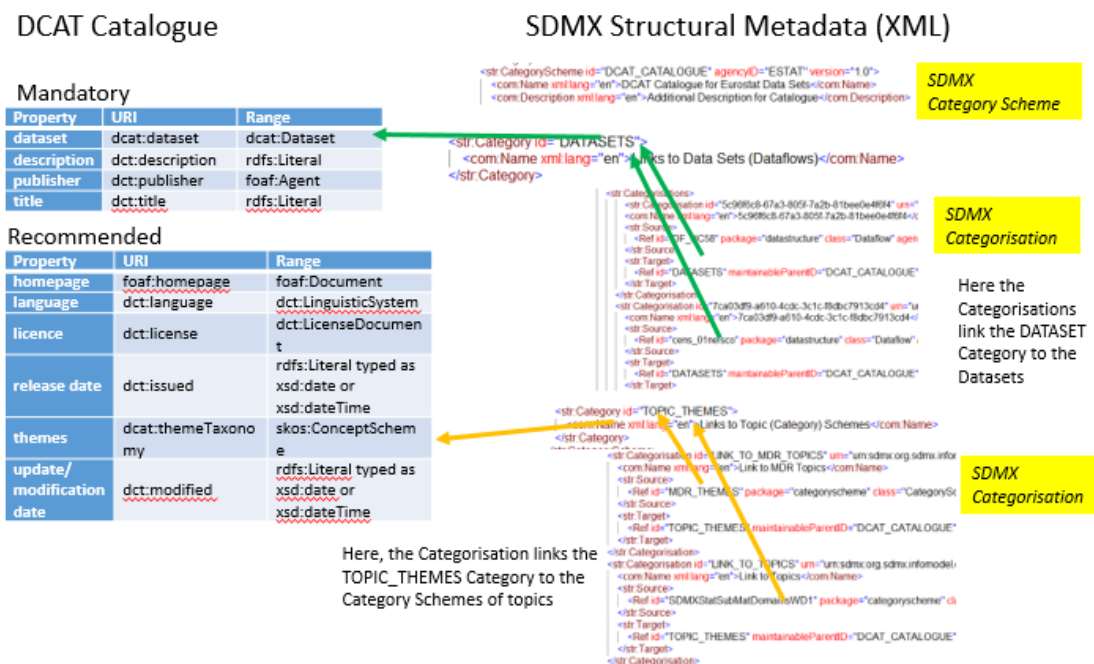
DCAT Catalogue

SDMX Structural Metadata (XML)

Mandatory

| Property | URI | Range |
|---|---|---|
| dataset | dcat:dataset | dcat:Dataset |
| description | dct:description | rdfs:Literal |
| publisher | dct:publisher | foaf:Agent |
| title | dct:title | rdfs:Literal |

Recommended

| Property | URI | Range |
|---|---|---|
| homepage | foaf:homepage | foaf:Document |
| language | dct:language | dct:LinguisticSystem |
| licence | dct:license | dct:LicenseDocument |
| release date | dct:issued | rdfs:Literal typed as xsd:date or xsd:dateTime |
| themes | dcat:themeTaxonomy | skos:ConceptScheme |
| update/ modification date | dct:modified | rdfs:Literal typed as xsd:date or xsd:dateTime |

<str:CategoryScheme id="DCAT_CATALOGUE" agencyID="ESTAT" version="1.0">
<com:Name xml:lang="en">DCAT Catalogue for Eurostat Data Sets</com:Name>
<com:Description xml:lang="en">Additional Description for Catalogue</com:Description>

SDMX Category Scheme

<str:Category id="DATASETS">
<com:Name xml:lang="en">Links to Data Sets (Dataflows)</com:Name>
</str:Category>

<str:Categorisations>
<str:Categorisation id="5c96f6c8-67a3-805f-7a2b-81bee0e4f6f4" urn="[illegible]
<com:Name xml:lang="en">5c96f6c8-67a3-805f-7a2b-81bee0e4f6f4</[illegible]
<str:Source>
<Ref id="DF_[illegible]C58" package="datastructure" class="Dataflow" agen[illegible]
</str:Source>
<str:Target>
<Ref id="DATASETS" maintainableParentID="DCAT_CATALOGUE"
</str:Target>
</str:Categorisation>
<str:Categorisation id="7ca03df9-a610-4cdc-3c1c-f8dbc7913cd4" urn="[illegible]
<com:Name xml:lang="en">7ca03df9-a610-4cdc-3c1c-f8dbc7913cd4</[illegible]
<str:Source>
<Ref id="cens_01nsco" package="datastructure" class="Dataflow" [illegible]
</str:Source>
<str:Target>
<Ref id="DATASETS" maintainableParentID="DCAT_CATALOGUE"
</str:Target>

SDMX Categorisation

Here the Categorisations link the DATASET Category to the Datasets

<str:Category id="TOPIC_THEMES">
<com:Name xml:lang="en">Links to Topic (Category) Schemes</com:Name>
</str:Category>
<str:Categorisation id="LINK_TO_MDR_TOPICS" urn="urn:sdmx:org.sdmx.infor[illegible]
<com:Name xml:lang="en">Link to MDR Topics</com:Name>
<str:Source>
<Ref id="MDR_THEMES" package="categoryscheme" class="CategorySc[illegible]
</str:Source>
<str:Target>
<Ref id="TOPIC_THEMES" maintainableParentID="DCAT_CATALOGUE"
</str:Target>
</str:Categorisation>
<str:Categorisation id="LINK_TO_TOPICS" urn="urn:sdmx:org.sdmx.infomodel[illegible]
<com:Name xml:lang="en">Link to Topics</com:Name>
<str:Source>
<Ref id="SDMXStatSubMatDomainsWD1" package="categoryscheme" cl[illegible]
</str:Source>
<str:Target>
<Ref id="TOPIC_THEMES" maintainableParentID="DCAT_CATALOGUE"
</str:Target>
</str:Categorisation>

SDMX Categorisation

Here, the Categorisation links the TOPIC_THEMES Category to the Category Schemes of topics